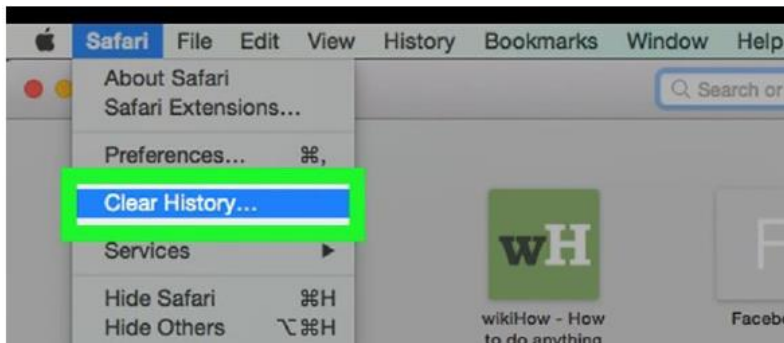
Safari File Edit View History Bookmarks Window Help

About Safari
Safari Extensions...

Preferences... ⌘,

Clear History...

Services ▶

Hide Safari ⌘H
Hide Others ⌥⌘H

Search or

wH

wikiHow - How to do anything

F

Facebo